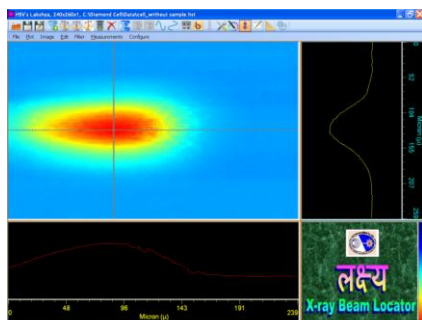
HBV's Lakshya, 240x260x1, C:\Diamond Cell\Data\cell_without sample.txt

File Plot Image Edit Filter Measurements Configure

52

104

155

207

259

Micron (μ)

0 48 96 143 191 239

Micron (μ)

लक्ष्य

X-ray Beam Locator